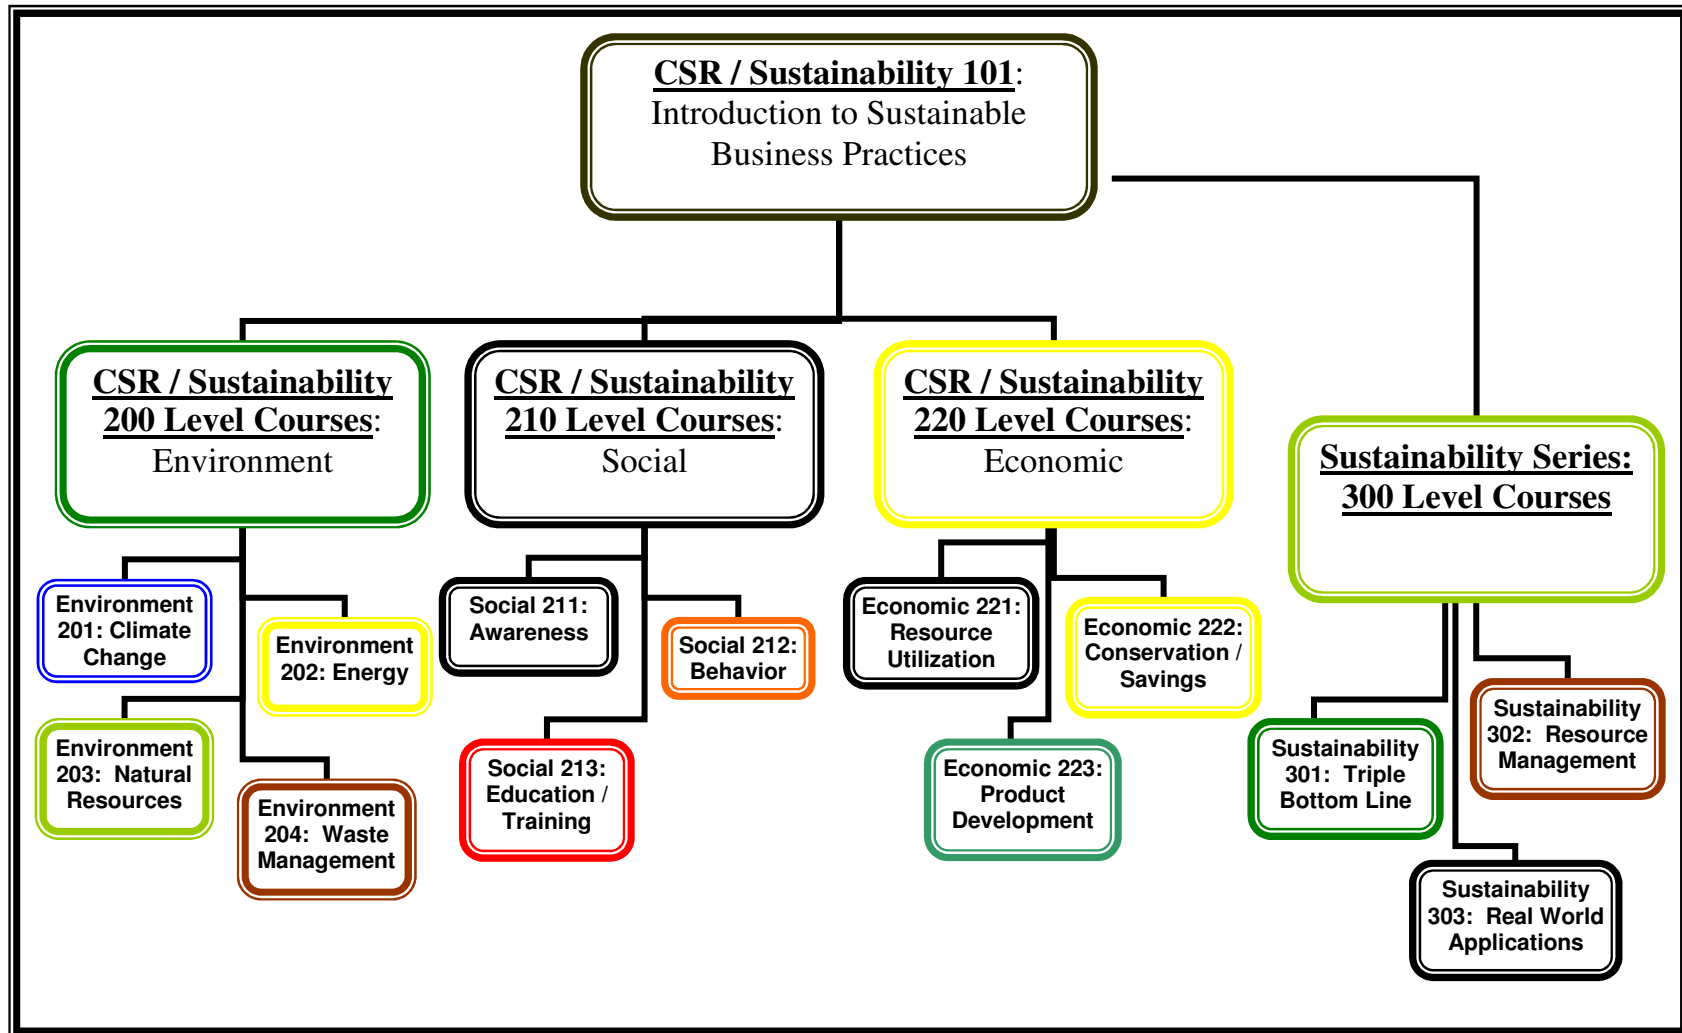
CSR / Sustainability 101: Introduction to Sustainable Business Practices

CSR / Sustainability 200 Level Courses: Environment

CSR / Sustainability 210 Level Courses: Social

CSR / Sustainability 220 Level Courses: Economic

Sustainability Series: 300 Level Courses

Environment 201: Climate Change

Environment 202: Energy

Environment 203: Natural Resources

Environment 204: Waste Management

Social 211: Awareness

Social 212: Behavior

Social 213: Education / Training

Economic 221: Resource Utilization

Economic 222: Conservation / Savings

Economic 223: Product Development

Sustainability 301: Triple Bottom Line

Sustainability 302: Resource Management

Sustainability 303: Real World Applications